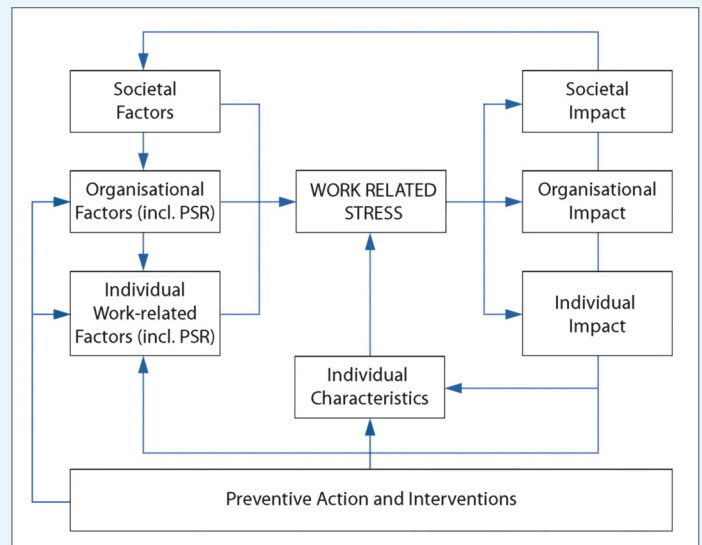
Societal Factors

Organisational Factors (incl. PSR)

Individual Work-related Factors (incl. PSR)

WORK RELATED STRESS

Individual Characteristics

Societal Impact

Organisational Impact

Individual Impact

Preventive Action and Interventions